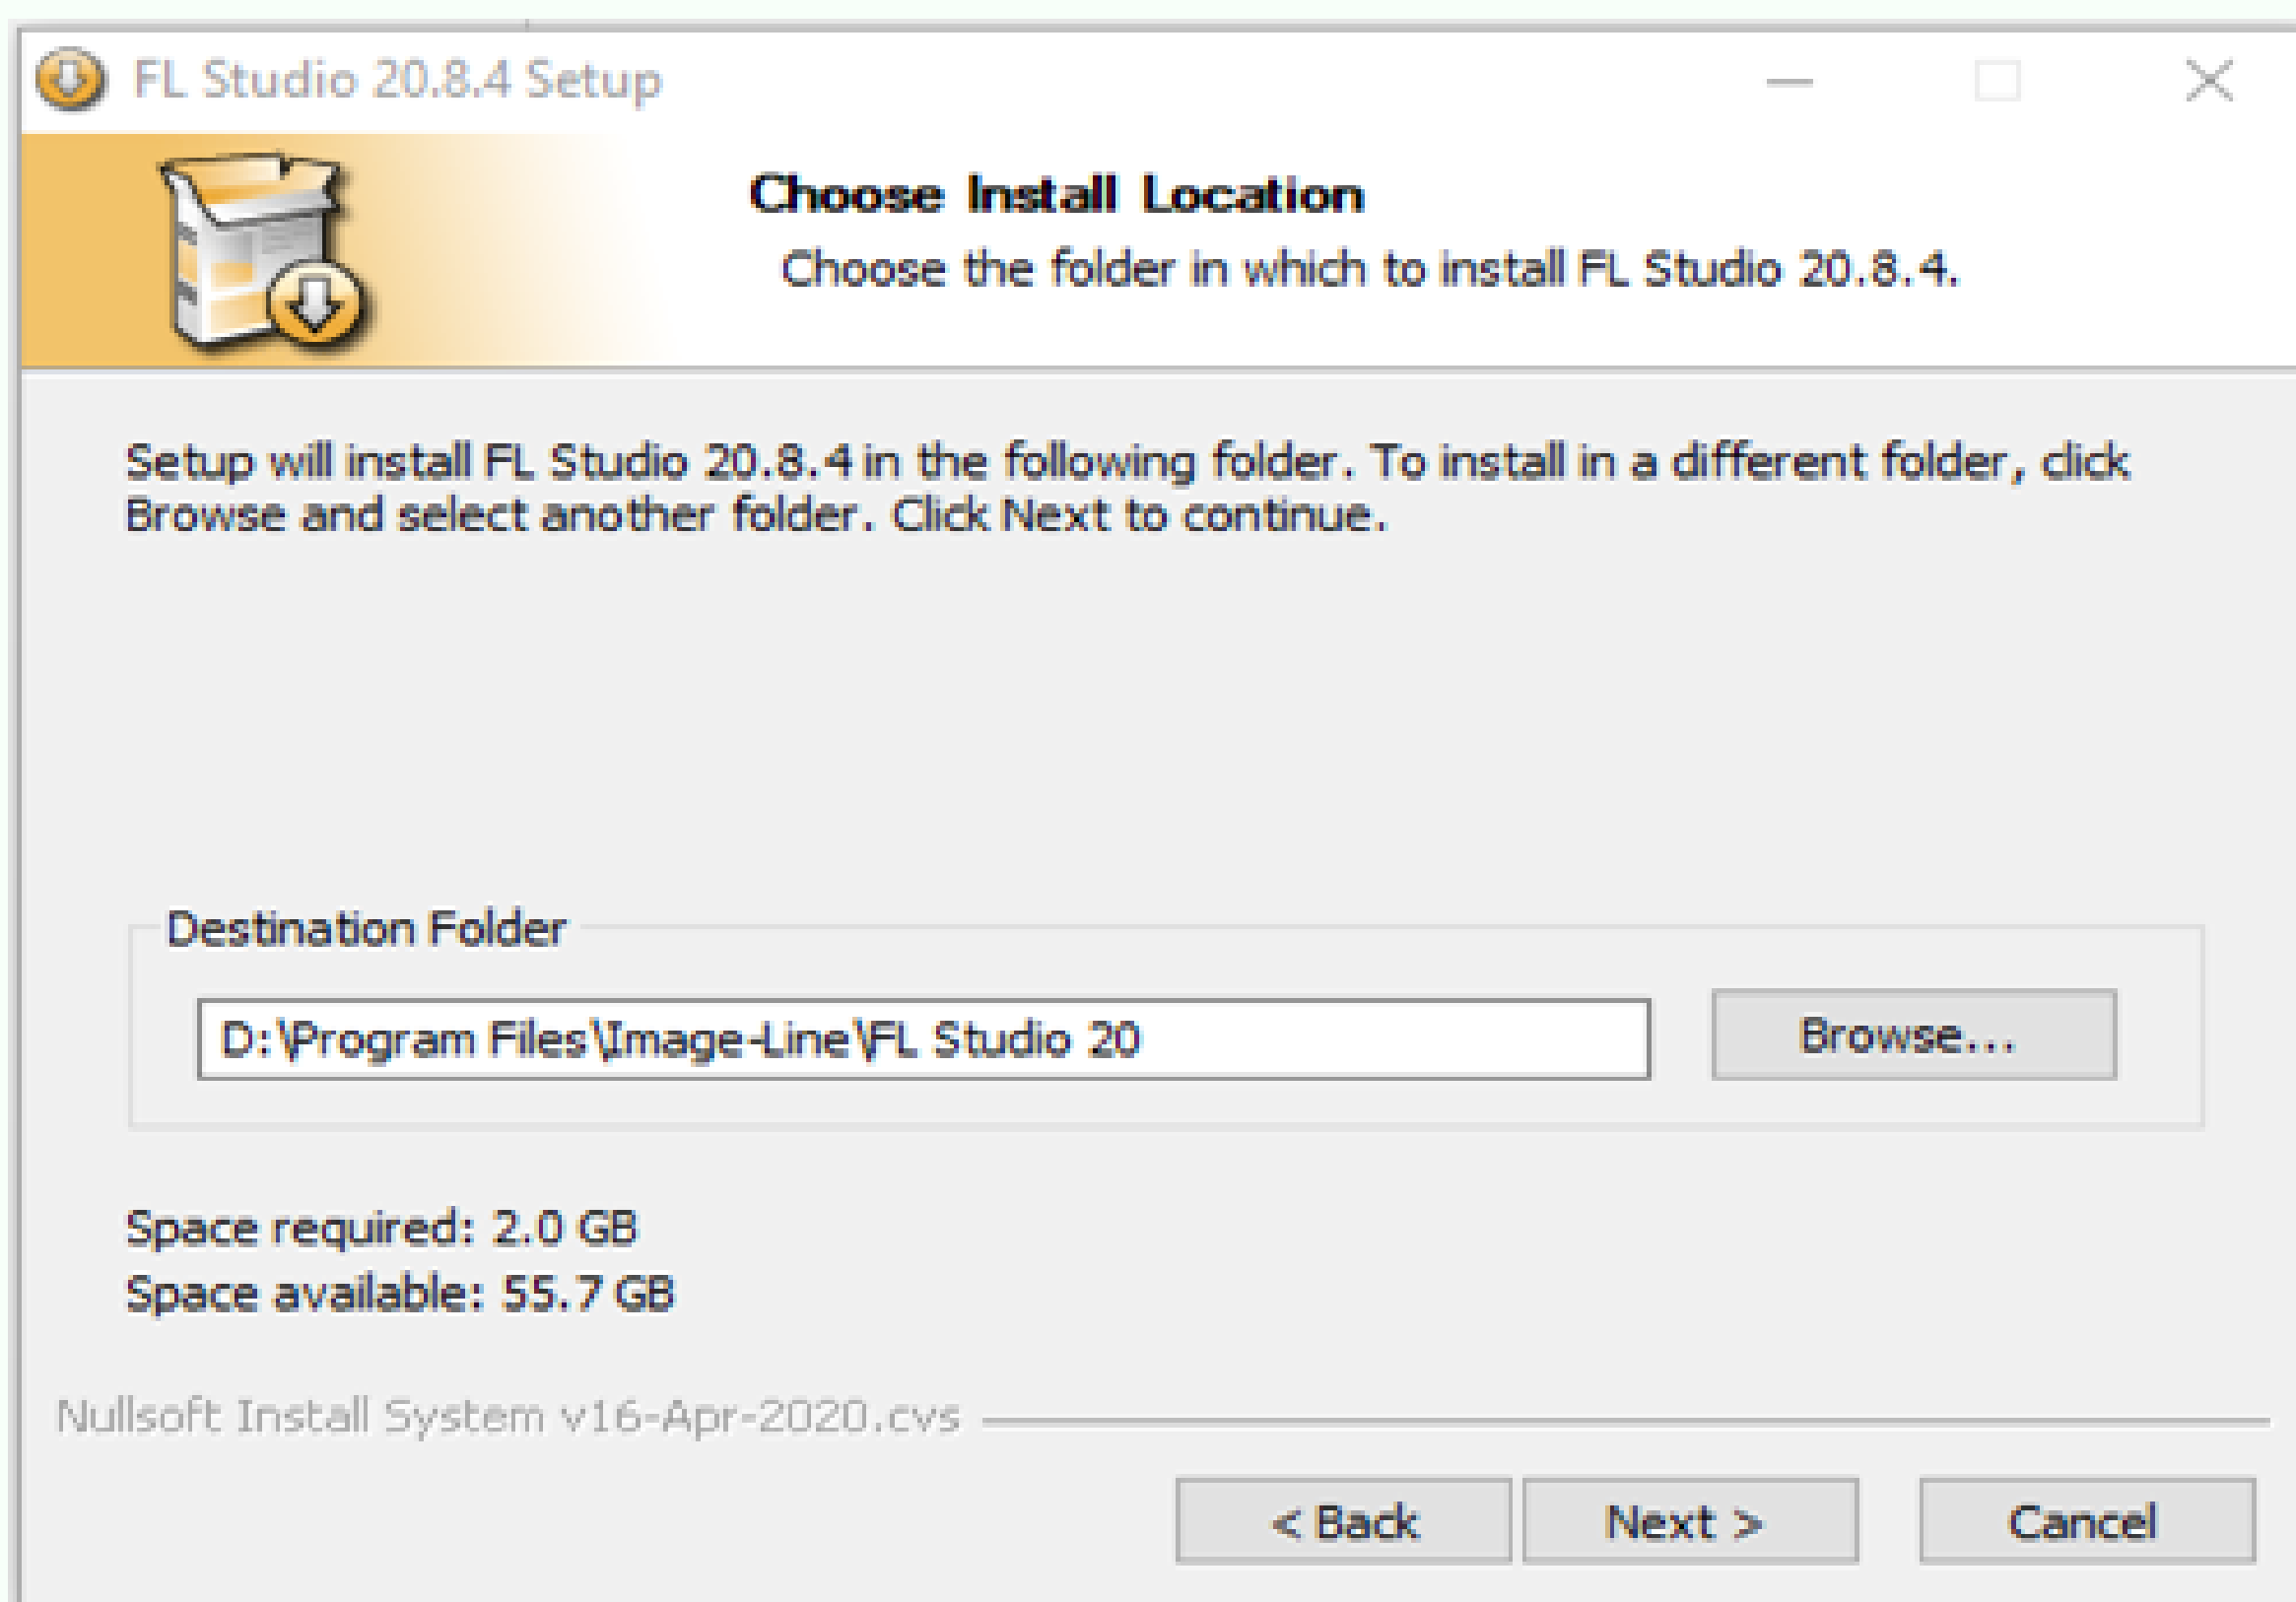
FL Studio 20.8.4 Setup

Choose Install Location

Choose the folder in which to install FL Studio 20.8.4.

Setup will install FL Studio 20.8.4 in the following folder. To install in a different folder, click Browse and select another folder. Click Next to continue.

Destination Folder

D:\Program Files\Image-Line\FL Studio 20

Browse...

Space required: 2.0 GB
Space available: 55.7 GB

Nullsoft Install System v16-Apr-2020.cvs

< Back

Next >

Cancel